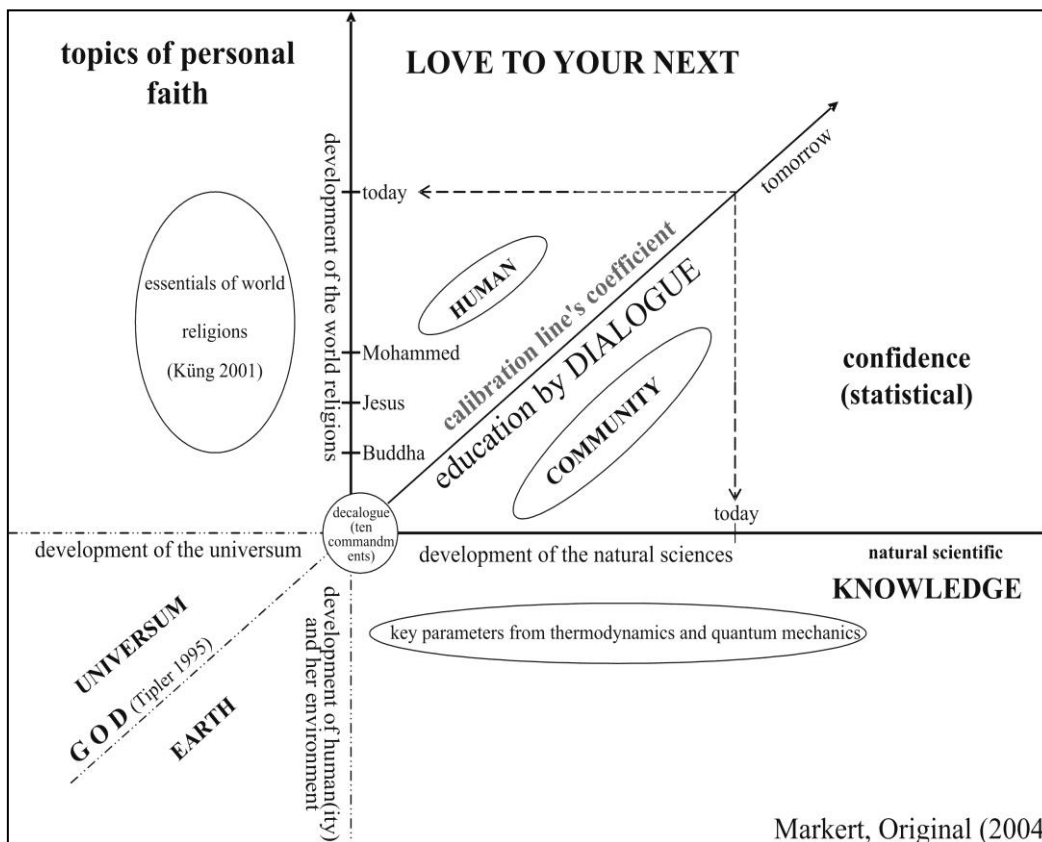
topics of personal faith

LOVE TO YOUR NEXT

development of the world religions

today

tomorrow

essentials of world religions (Küng 2001)

HUMAN

calibration line's coefficient

education by DIALOGUE

Mohammed

Jesus

Buddha

COMMUNITY

confidence (statistical)

decalogue (ten commandments)

today

development of the universum

development of the natural sciences

natural scientific

KNOWLEDGE

UNIVERSUM

G O D (Tipler 1995)

EARTH

development of human(ity) and her environment

key parameters from thermodynamics and quantum mechanics

Markert, Original (2004